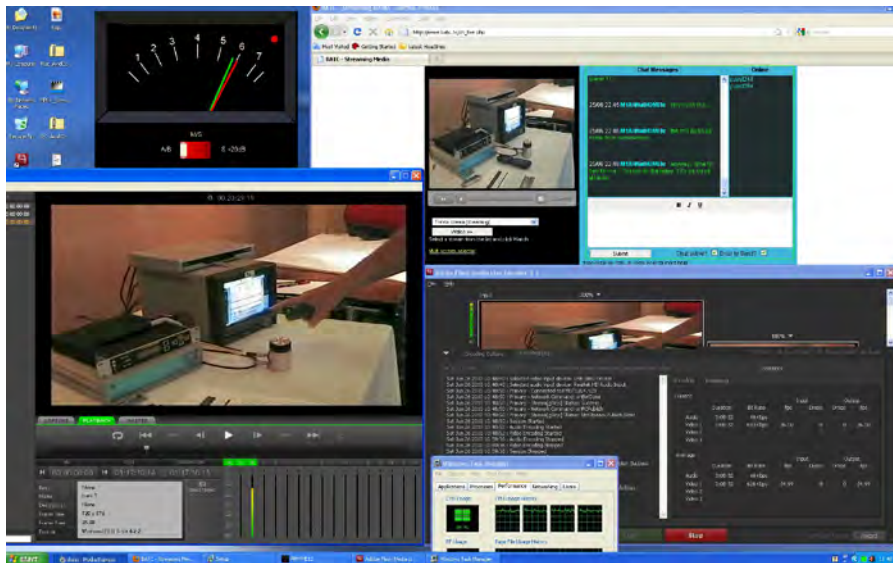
1 2 3 4 5 6 7

VU

A/B

0 -20dB

BATC - Streaming Media

Most Visited Getting Started Latest Headlines

BATC - Streaming Media

Chat Messages

Online

Submit

Stop

Windows Task Manager

Applications Processes Performance Networking Users

CPU Usage

CPU Usage History

PF Usage

Page File Usage History

Adobe Flash Media Live Encoder 3.1

Encoding Options

Encoding Log

Statistics

Video

Audio

Start

Stop

00:23:29:15

PLAYBACK

START

Adobe Flash Media...

Windows Task Manager

Setup